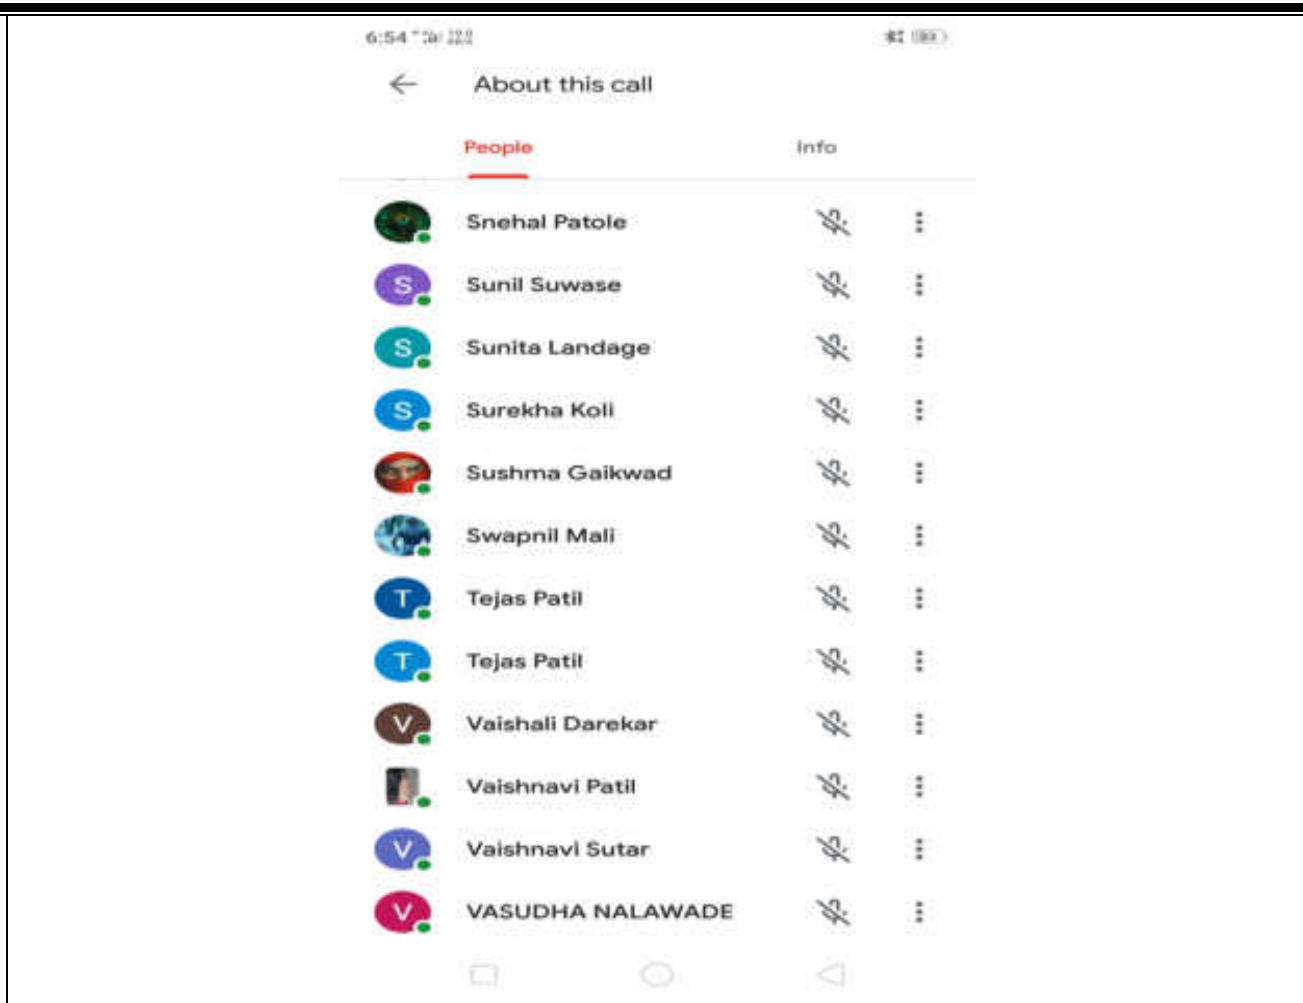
6:54

About this call

People

Info

Snehal Patole

S Sunil Suwase

S Sunita Landage

S Surekha Koli

Sushma Gaikwad

Swapnil Mali

T Tejas Patil

T Tejas Patil

V Vaishali Darekar

Vaishnavi Patil

V Vaishnavi Sutar

V VASUDHA NALAWADE